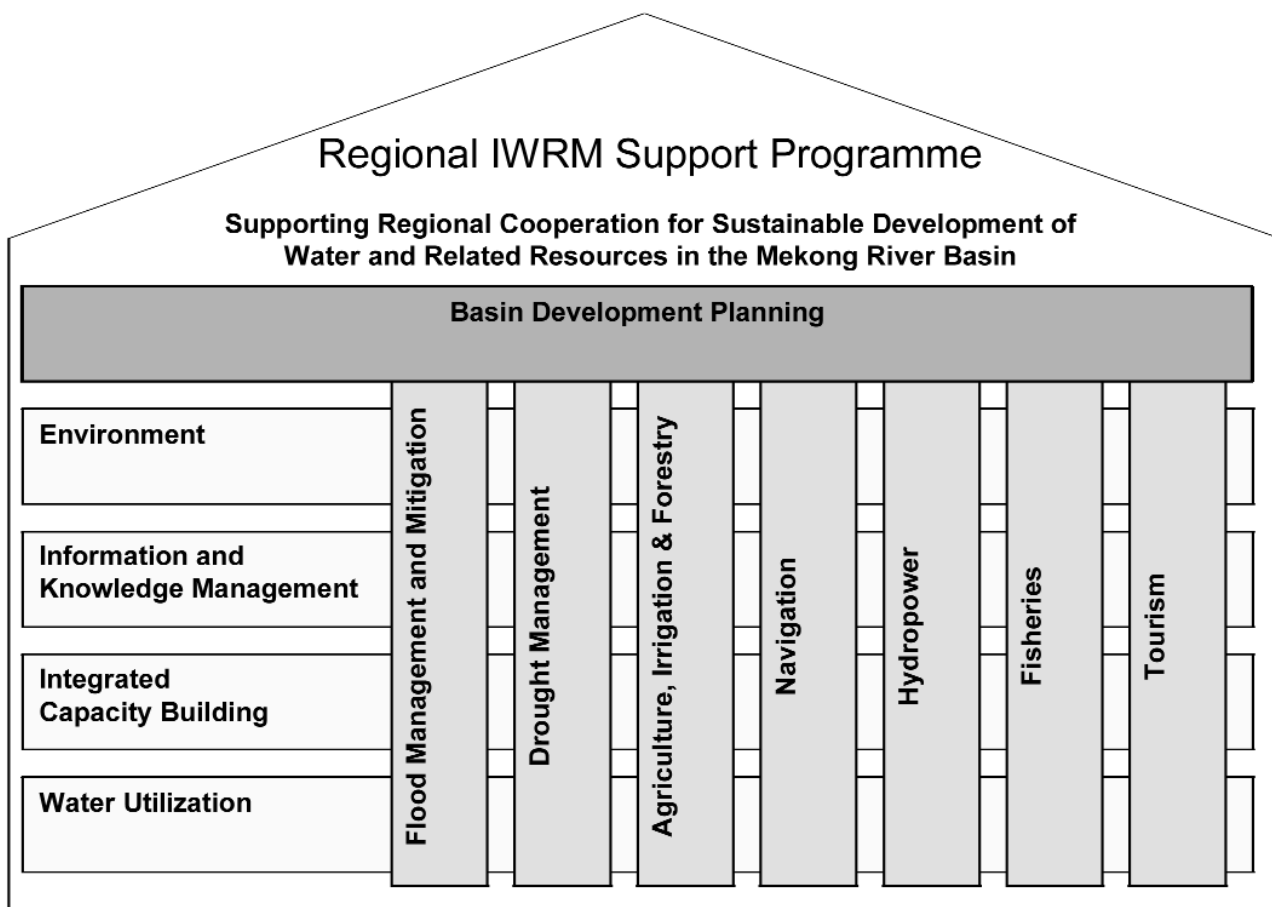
Regional IWRM Support Programme

Supporting Regional Cooperation for Sustainable Development of Water and Related Resources in the Mekong River Basin

Basin Development Planning

Environment

Information and Knowledge Management

Integrated Capacity Building

Water Utilization

Flood Management and Mitigation

Drought Management

Agriculture, Irrigation & Forestry

Navigation

Hydropower

Fisheries

Tourism